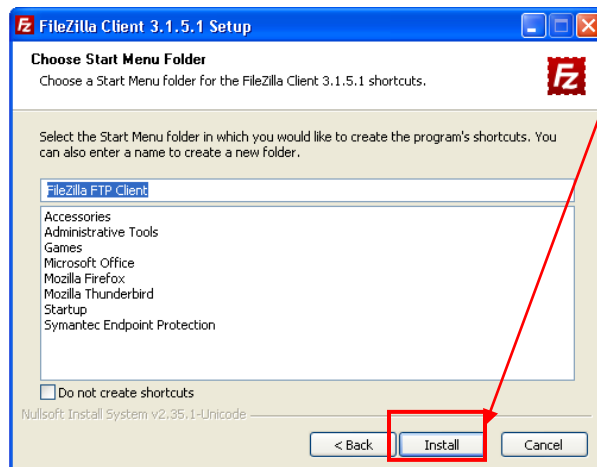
FileZilla Client 3.1.5.1 Setup

Choose Start Menu Folder

Choose a Start Menu folder for the FileZilla Client 3.1.5.1 shortcuts.

Select the Start Menu folder in which you would like to create the program's shortcuts. You can also enter a name to create a new folder.

FileZilla FTP Client

Accessories
Administrative Tools
Games
Microsoft Office
Mozilla Firefox
Mozilla Thunderbird
Startup
Symantec Endpoint Protection

Do not create shortcuts

Nullsoft Install System v2.35.1-Unicode

< Back
Install
Cancel